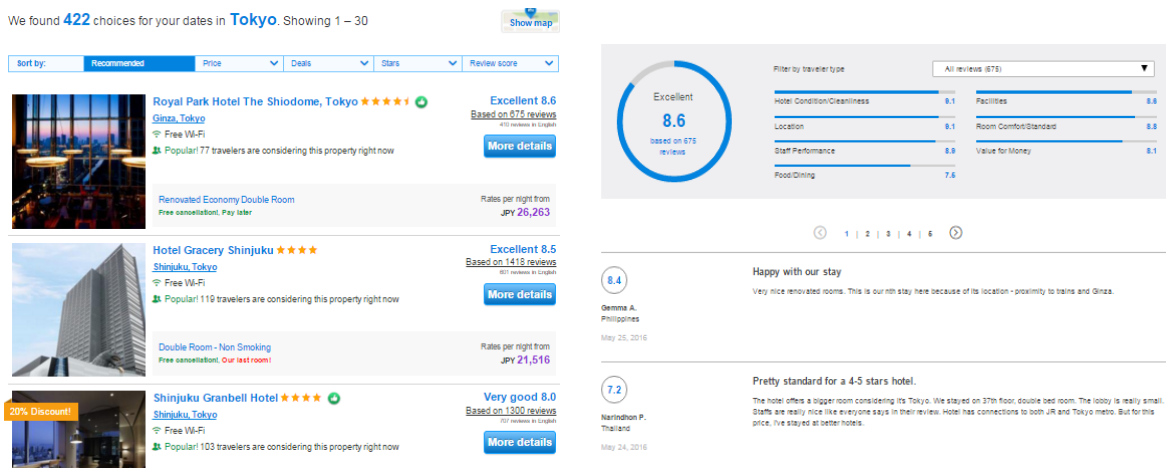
We found 422 choices for your dates in Tokyo. Showing 1 – 30

Show map

Sort by: | Recommended | Price | Deals | Stars | Review score

Royal Park Hotel The Shiodome, Tokyo
Ginza, Tokyo
Free Wi-Fi
Popular! 77 travelers are considering this property right now
Excellent 8.6
Based on 675 reviews
410 reviews in English
More details
Renovated Economy Double Room
Free cancellation!, Pay later
Rates per night from
JPY 26,263

Hotel Gracery Shinjuku
Shinjuku, Tokyo
Free Wi-Fi
Popular! 119 travelers are considering this property right now
Excellent 8.5
Based on 1418 reviews
801 reviews in English
More details
Double Room - Non Smoking
Free cancellation!, Our last room!
Rates per night from
JPY 21,516

20% Discount!
Shinjuku Granbell Hotel
Shinjuku, Tokyo
Free Wi-Fi
Popular! 103 travelers are considering this property right now
Very good 8.0
Based on 1300 reviews
707 reviews in English
More details

Excellent
8.6
based on 675 reviews

Filter by traveler type
All reviews (675)

Hotel Condition/Cleanliness 9.1
Facilities 8.6
Location 9.1
Room Comfort/Standard 8.8
Staff Performance 8.9
Value for Money 8.1
Food/Dining 7.5

1 | 2 | 3 | 4 | 5

8.4
Gemma A.
Philippines
May 25, 2016
Happy with our stay
Very nice renovated rooms. This is our nth stay here because of its location - proximity to trains and Ginza.

7.2
Narindhon P.
Thailand
May 24, 2016
Pretty standard for a 4-5 stars hotel.
The hotel offers a bigger room considering it's Tokyo. We stayed on 37th floor, double bed room. The lobby is really small. Staffs are really nice like everyone says in their review. Hotel has connections to both JR and Tokyo metro. But for this price, I've stayed at better hotels.